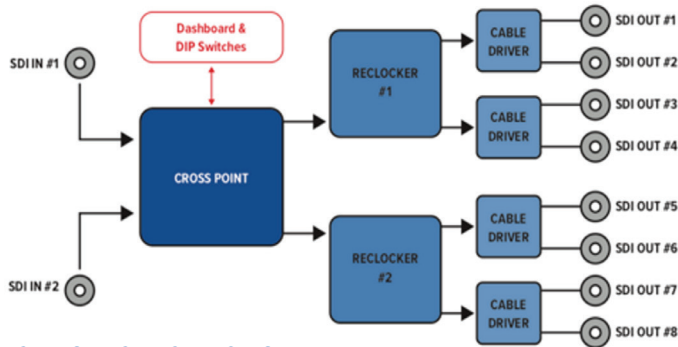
Dashboard & DIP Switches

SDI IN #1

SDI IN #2

CROSS POINT

RECLOCKER #1

RECLOCKER #2

CABLE DRIVER

CABLE DRIVER

CABLE DRIVER

CABLE DRIVER

SDI OUT #1

SDI OUT #2

SDI OUT #3

SDI OUT #4

SDI OUT #5

SDI OUT #6

SDI OUT #7

SDI OUT #8